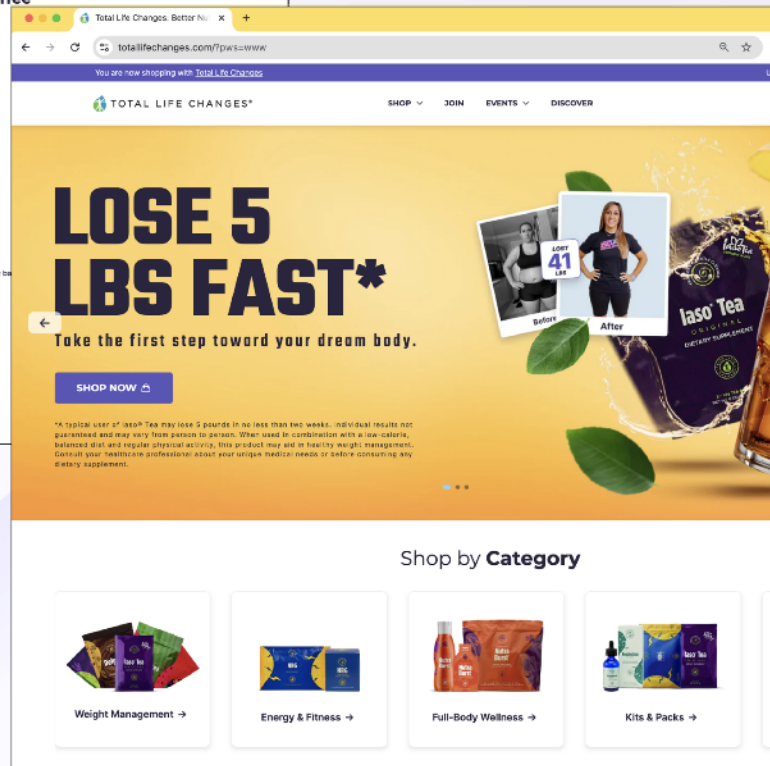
Total Life Changes. Better N

totallifechanges.com/?pws=www

You are now shopping with Total Life Changes

TOTAL LIFE CHANGES®

SHOP JOIN EVENTS DISCOVER

LOSE 5 LBS FAST*

Take the first step toward your dream body.

SHOP NOW

*A typical user of Iaso® Tea may lose 5 pounds in no less than two weeks. Individual results not guaranteed and may vary from person to person. When used in combination with a low-calorie, balanced diet and regular physical activity, this product may aid in healthy weight management. Consult your healthcare professional about your unique medical needs or before consuming any dietary supplement.

LOST 41 LBS

Before

After

Iaso® Tea ORIGINAL DIETARY SUPPLEMENT

Shop by Category

Weight Management →

Energy & Fitness →

Full-Body Wellness →

Kits & Packs →